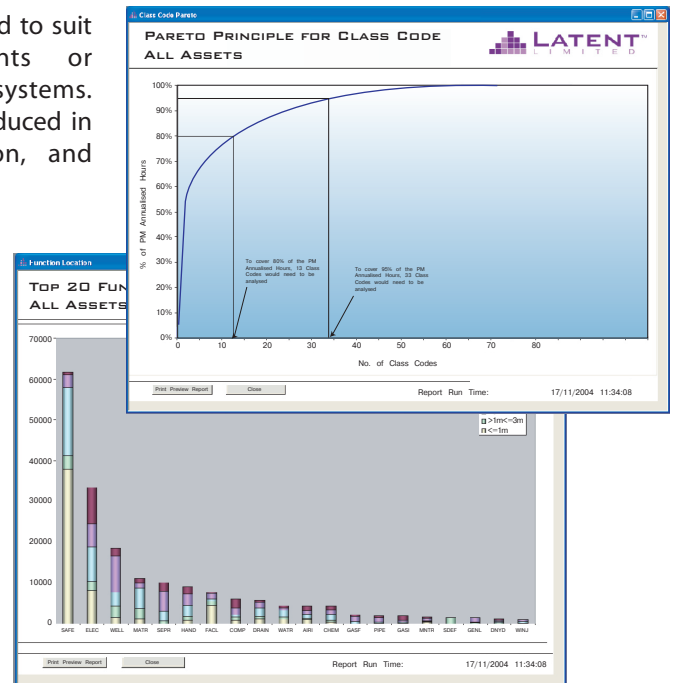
d to suit
nts or
systems.
duced in
on, and

Class Code Pareto

Pareto Principle for Class Code
All Assets

LATENT
LIMITED

100%
90%
80%
70%
60%
50%
40%
30%
20%
10%
0%

% of PM Annualised Hours

0 10 20 30 40 50 60 70 80

No. of Class Codes

To cover 80% of the PM Annualised Hours, 13 Class Codes would need to be analysed

To cover 95% of the PM Annualised Hours, 33 Class Codes would need to be analysed

Print Preview Report
Close
Report Run Time: 17/11/2004 11:34:08

Function Location

Top 20 Fun
All Assets

>1m<=3m
<=1m

70000
60000
50000
40000
30000
20000
10000
0

SAFE ELEC WELL MATR SEPR HAND FACL COMP DRAIN WATR AIRI CHEM GASF PIPE GASI MNTR SDEF GENL DNYD WINJ

Print Preview Report
Close
Report Run Time: 17/11/2004 11:34:08